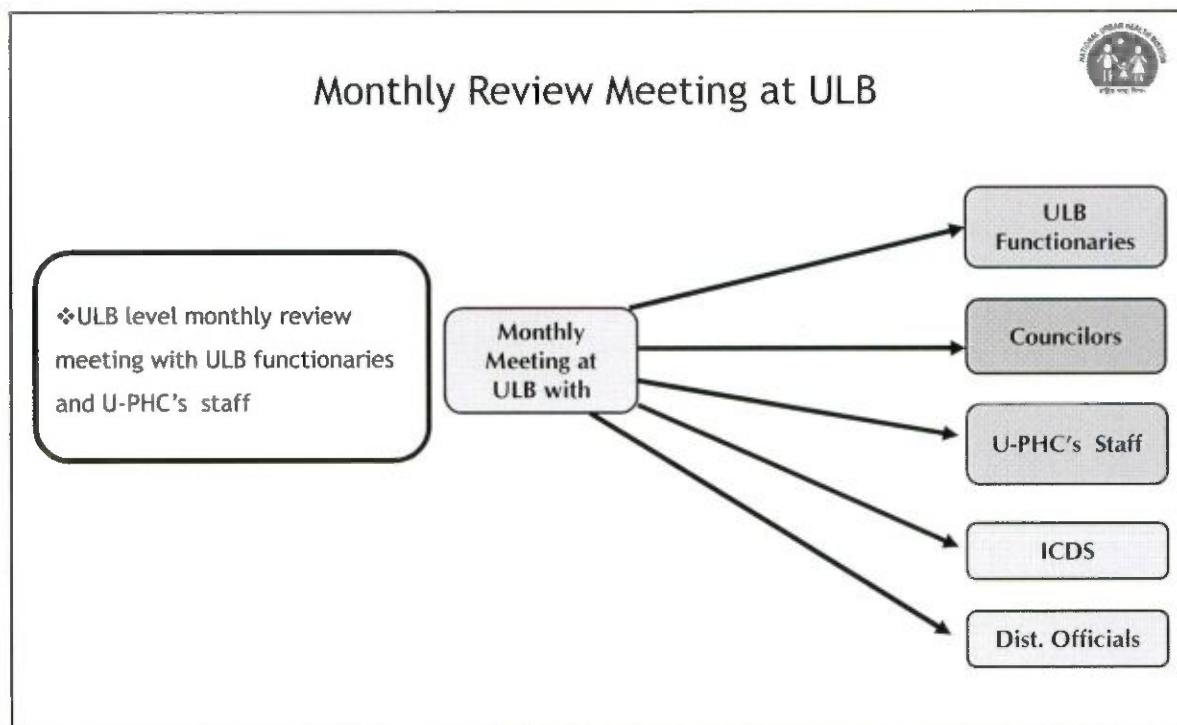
NATIONAL URBAN HEALTH MISSION

Monthly Review Meeting at ULB

❖ULB level monthly review meeting with ULB functionaries and U-PHC's staff

Monthly Meeting at ULB with

ULB Functionaries

Councilors

U-PHC's Staff

ICDS

Dist. Officials